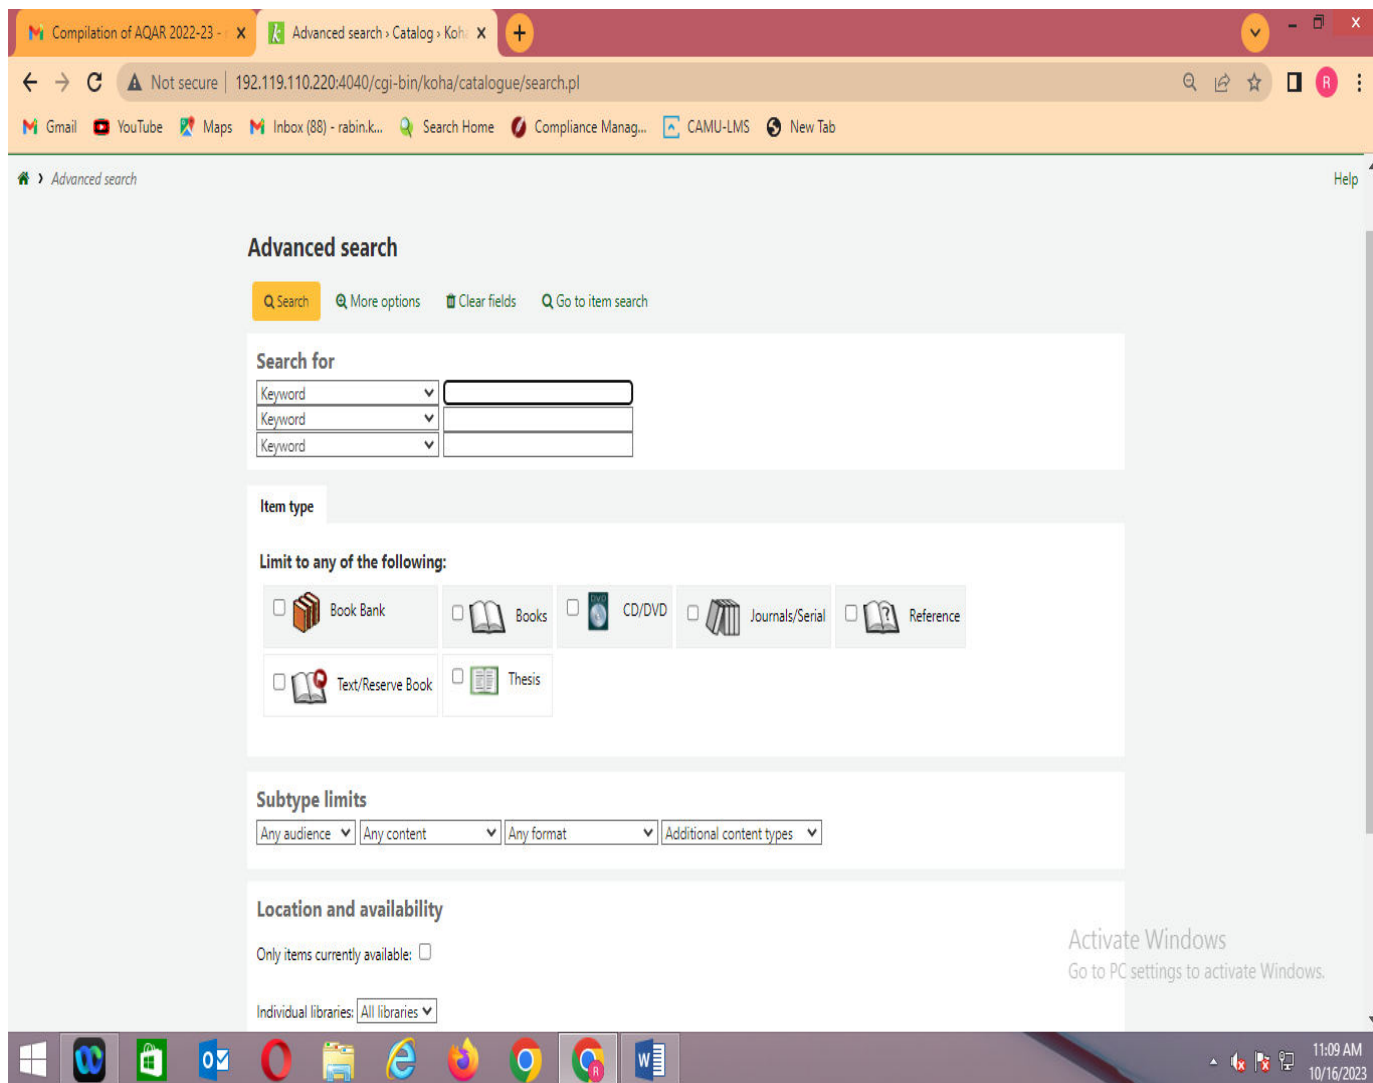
Compilation of AQAR 2022-23 - X
Advanced search › Catalog › Koh X
+

Not secure | 192.119.110.220:4040/cgi-bin/koha/catalogue/search.pl

Gmail YouTube Maps Inbox (88) - rabin.k... Search Home Compliance Manag... CAMU-LMS New Tab

› Advanced search
Help

Advanced search

Search More options Clear fields Go to item search

Search for

Keyword
Keyword
Keyword

Item type

Limit to any of the following:

Book Bank
Books
CD/DVD
Journals/Serial
Reference
Text/Reserve Book
Thesis

Subtype limits

Any audience
Any content
Any format
Additional content types

Location and availability

Only items currently available:

Individual libraries: All libraries

Activate Windows
Go to PC settings to activate Windows.

11:09 AM
10/16/2023